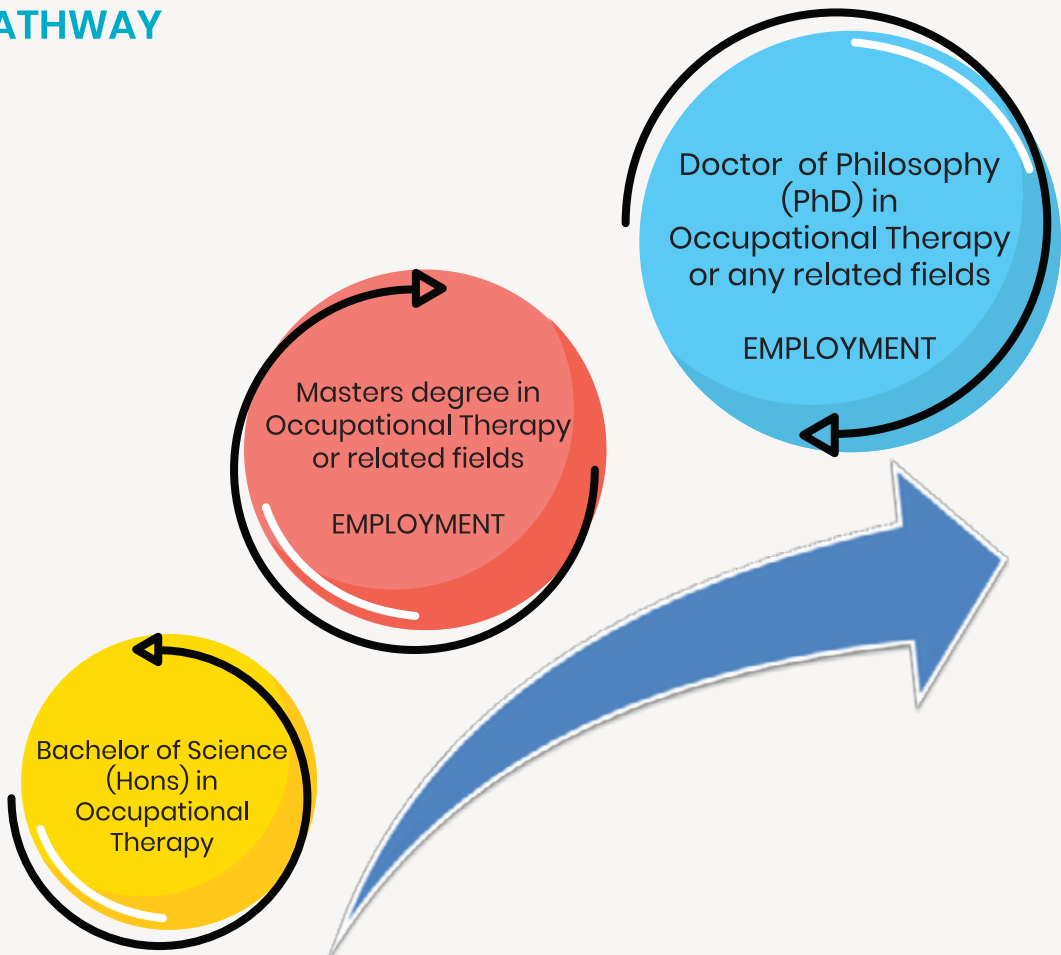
ATHWAY

Bachelor of Science (Hons) in Occupational Therapy

Masters degree in Occupational Therapy or related fields

EMPLOYMENT

Doctor of Philosophy (PhD) in Occupational Therapy or any related fields

EMPLOYMENT